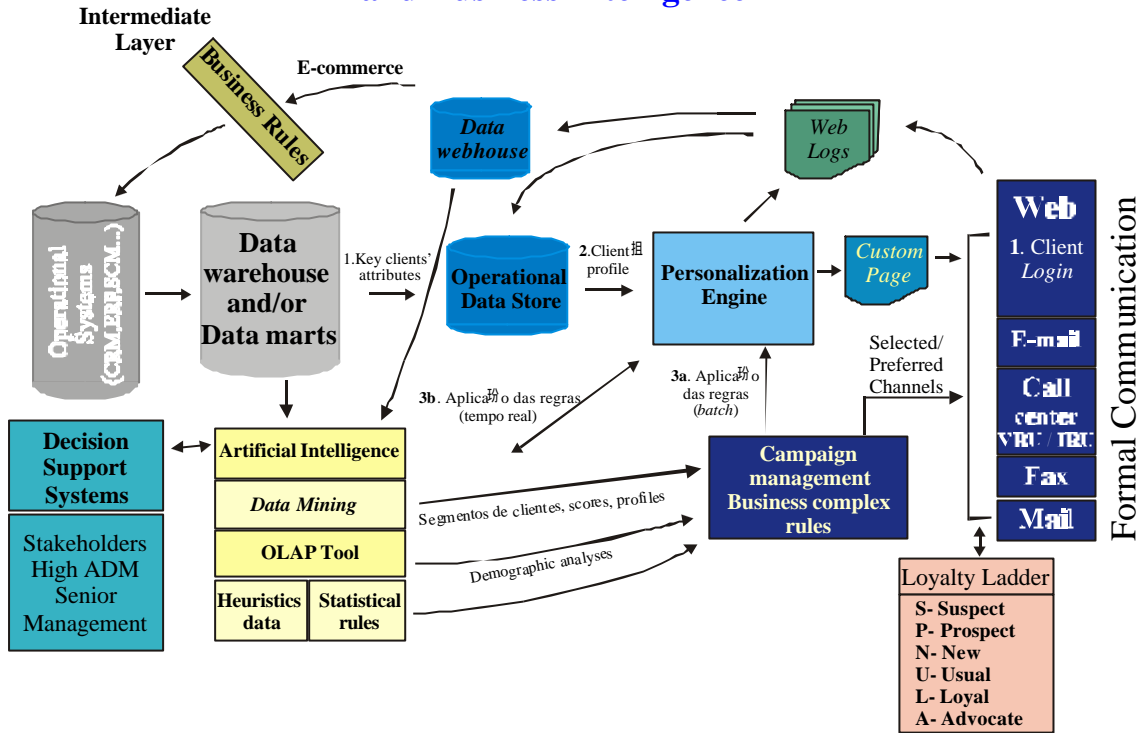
Intermediate Layer

Business Rules

E-commerce

Data webhouse

Web Logs

Operational Systems (CRM,ERP,SCM...)

Data warehouse and/or Data marts

1.Key clients' attributes

Operational Data Store

2.Client 担 profile

Personalization Engine

Custom Page

Web
1. Client Login

E-mail

Call center VRU / TRU

Fax

Mail

Formal Communication

Selected/ Preferred Channels

3b. Aplica功o das regras (tempo real)

3a. Aplica功o das regras (batch)

Decision Support Systems

Artificial Intelligence

Data Mining

OLAP Tool

Heuristics data

Statistical rules

Campaign management Business complex rules

Segmentos de clientes, scores, profiles

Demographic analyses

Stakeholders High ADM Senior Management

Loyalty Ladder
S- Suspect
P- Prospect
N- New
U- Usual
L- Loyal
A- Advocate